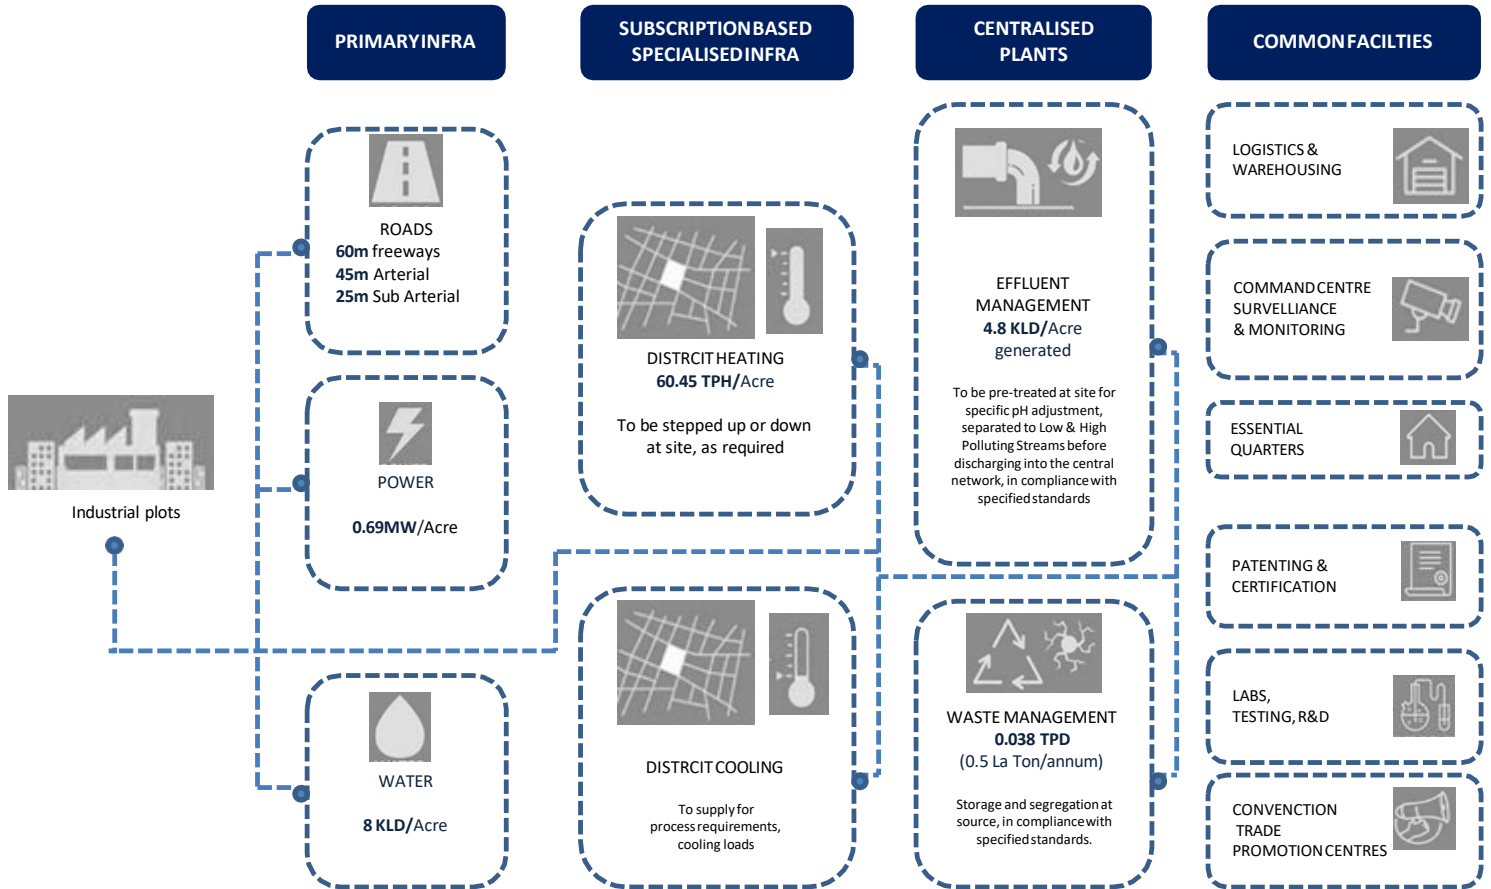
PRIMARYINFRA

SUBSCRIPTIONBASED SPECIALISEDINFRA

CENTRALISED PLANTS

COMMONFACILTIES

ROADS
60m freeways
45m Arterial
25m Sub Arterial

POWER

0.69MW/Acre

WATER

8 KLD/Acre

Industrial plots

DISTRCIT HEATING
60.45 TPH/Acre

To be stepped up or down at site, as required

DISTRCIT COOLING

To supply for process requirements, cooling loads

EFFLUENT MANAGEMENT
4.8 KLD/Acre generated

To be pre-treated at site for specific pH adjustment, separated to Low & High Polluting Streams before discharging into the central network, in compliance with specified standards

WASTE MANAGEMENT
0.038 TPD
(0.5 La Ton/annum)

Storage and segregation at source, in compliance with specified standards.

LOGISTICS & WAREHOUSING

COMMAND CENTRE SURVELLIANCE & MONITORING

ESSENTIAL QUARTERS

PATENTING & CERTIFICATION

LABS, TESTING, R&D

CONVENCTION TRADE PROMOTION CENTRES